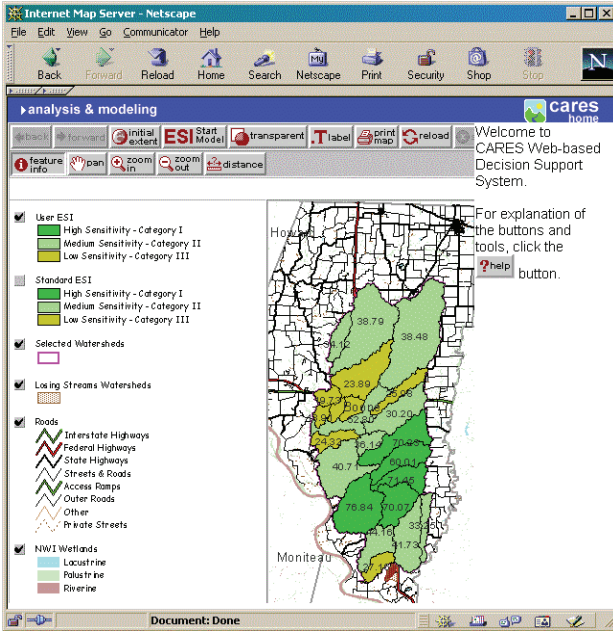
Internet Map Server - Netscape

File Edit View Go Communicator Help

Back Forward Reload Home Search Netscape Print Security Shop Stop

analysis & modeling

cares home

back forward initial extent ESI Start Model transparent label print map reload

feature info pan zoom in zoom out distance

Welcome to CARES Web-based Decision Support System.

For explanation of the buttons and tools, click the help button.

User ESI
High Sensitivity - Category I
Medium Sensitivity - Category II
Low Sensitivity - Category III

Standard ESI
High Sensitivity - Category I
Medium Sensitivity - Category II
Low Sensitivity - Category III

Selected Watersheds

Losing Streams Watersheds

Roads
Interstate Highways
Federal Highways
State Highways
Streets & Roads
Access Ramps
Outer Roads
Other
Private Streets

NWI Wetlands
Lacustrine
Palustrine
Riverine

Howa

38.79
38.48
4.12
23.89
5.08
19.72
30.20
50.06
52.82
24.33
36.15
70.23
40.71
60.01
71.45
76.84
70.07
33.35
44.16
41.73

Moniteau

Document: Done